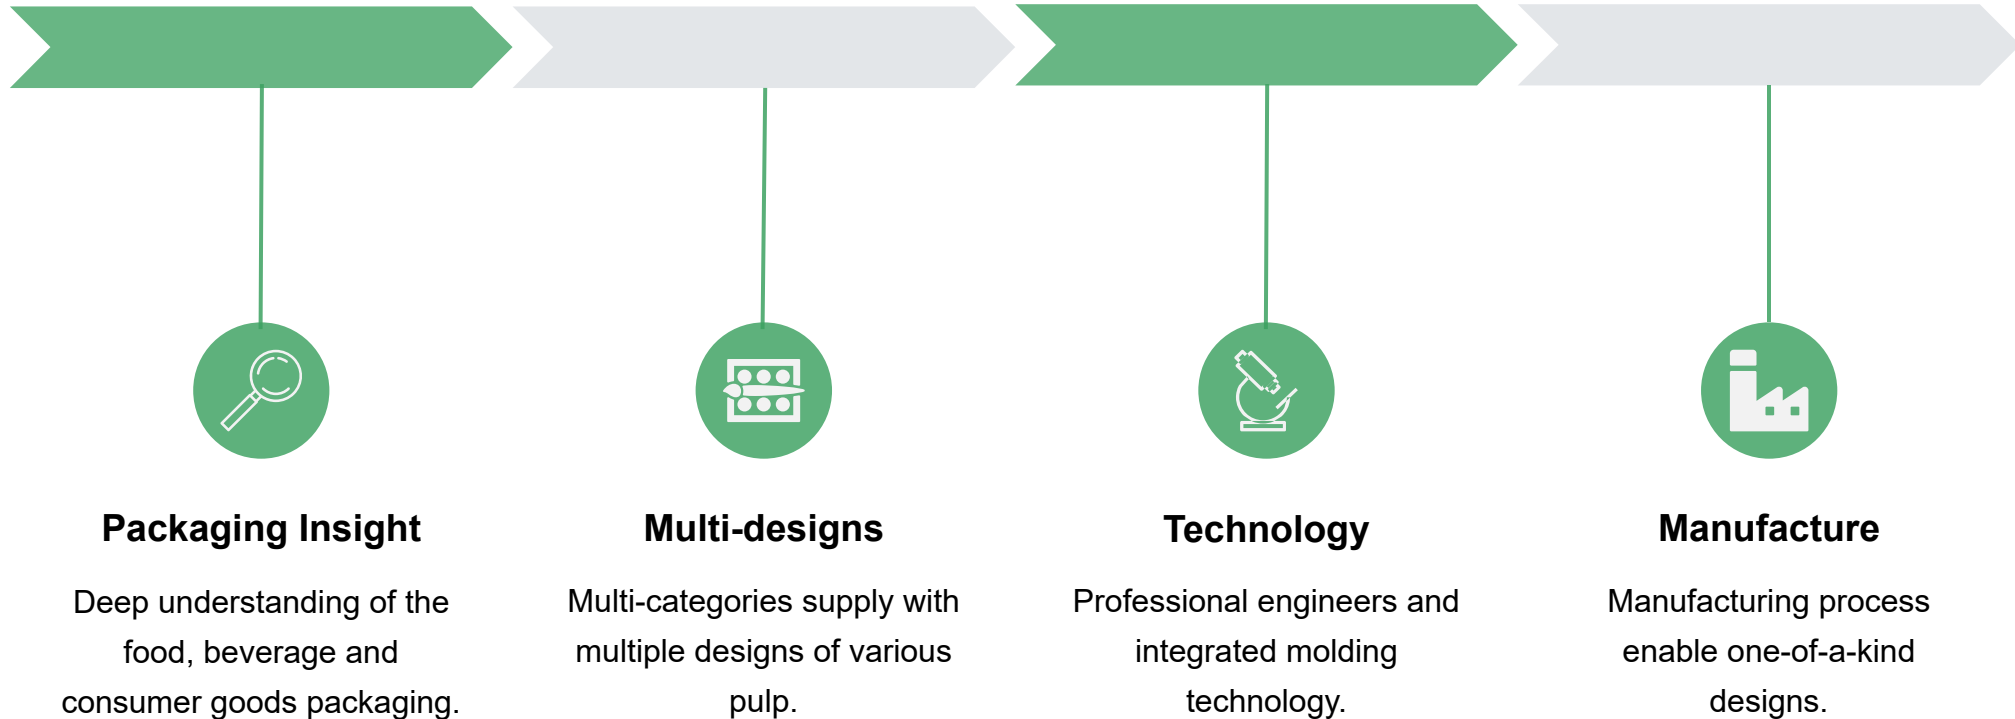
Packaging Insight

Deep understanding of the food, beverage and consumer goods packaging.

Multi-designs

Multi-categories supply with multiple designs of various pulp.

Technology

Professional engineers and integrated molding technology.

Manufacture

Manufacturing process enable one-of-a-kind designs.